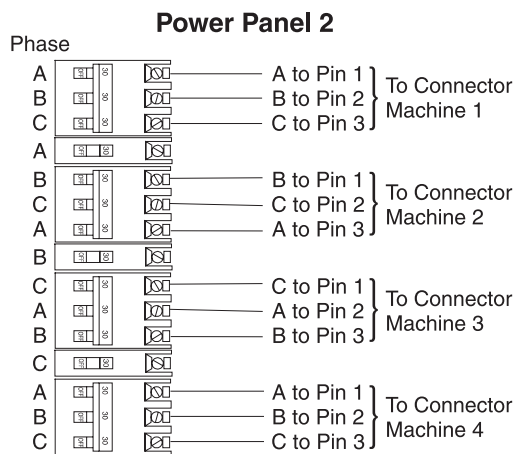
Power Panel 2

Phase

A OFF 30 A to Pin 1
B OFF 30 B to Pin 2
C OFF 30 C to Pin 3
To Connector Machine 1

A OFF 30

B OFF 30 B to Pin 1
C OFF 30 C to Pin 2
A OFF 30 A to Pin 3
To Connector Machine 2

B OFF 30

C OFF 30 C to Pin 1
A OFF 30 A to Pin 2
B OFF 30 B to Pin 3
To Connector Machine 3

C OFF 30

A OFF 30 A to Pin 1
B OFF 30 B to Pin 2
C OFF 30 C to Pin 3
To Connector Machine 4